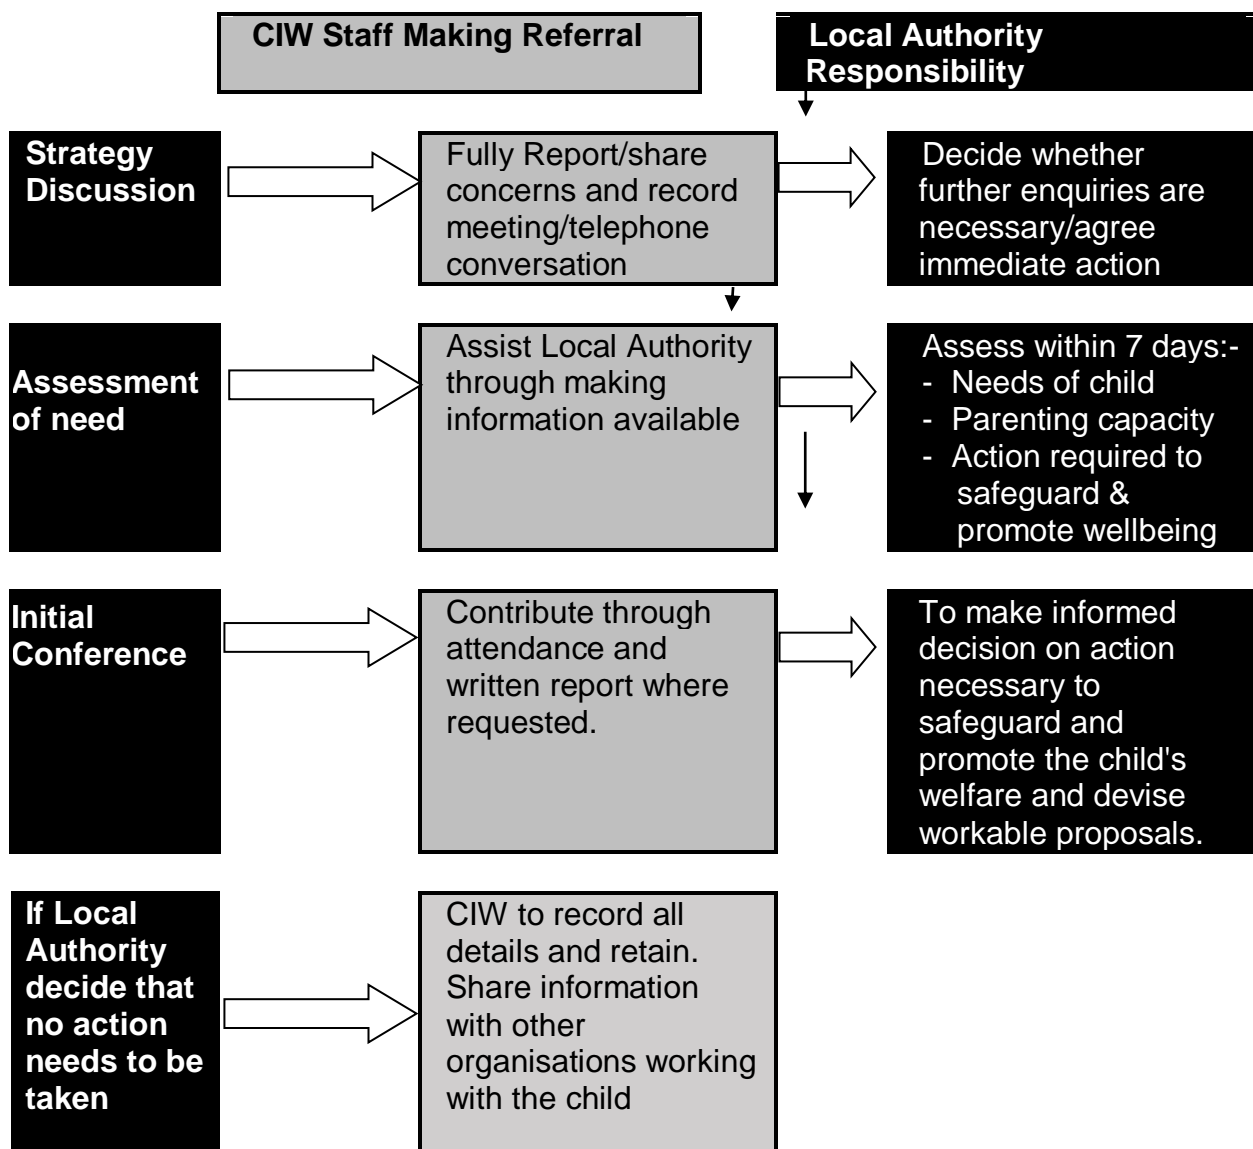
CIW Staff Making Referral

Local Authority Responsibility

Strategy Discussion

Fully Report/share concerns and record meeting/telephone conversation

Decide whether further enquiries are necessary/agree immediate action

Assessment of need

Assist Local Authority through making information available

Assess within 7 days:-
- Needs of child
- Parenting capacity
- Action required to safeguard & promote wellbeing

Initial Conference

Contribute through attendance and written report where requested.

To make informed decision on action necessary to safeguard and promote the child's welfare and devise workable proposals.

If Local Authority decide that no action needs to be taken

CIW to record all details and retain. Share information with other organisations working with the child